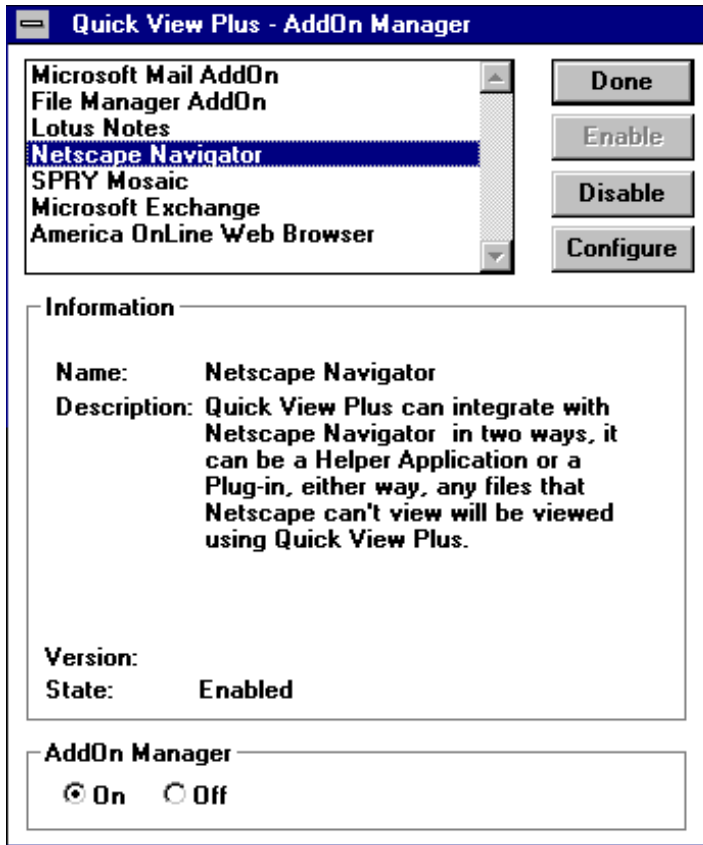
Quick View Plus - AddOn Manager

Microsoft Mail AddOn
File Manager AddOn
Lotus Notes
Netscape Navigator
SPRY Mosaic
Microsoft Exchange
America OnLine Web Browser

Done
Enable
Disable
Configure

Information

Name: Netscape Navigator
Description: Quick View Plus can integrate with Netscape Navigator in two ways, it can be a Helper Application or a Plug-in, either way, any files that Netscape can't view will be viewed using Quick View Plus.

Version:
State: Enabled

AddOn Manager
On Off